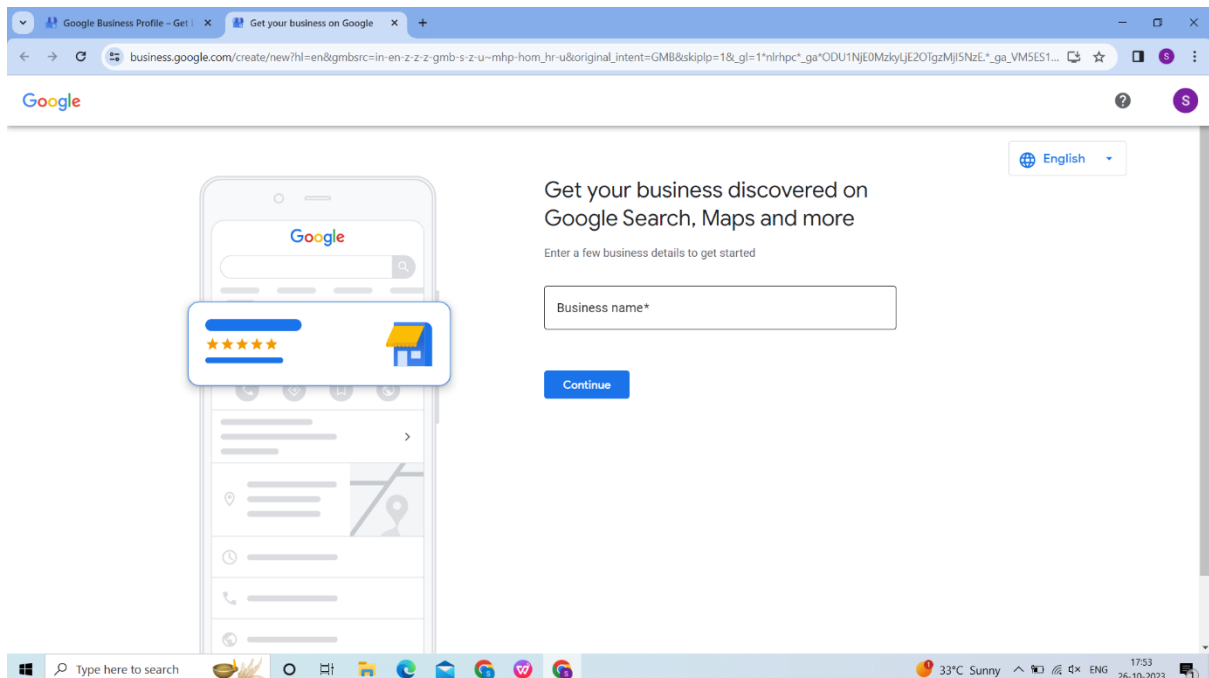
Google Business Profile – Get | ×
Get your business on Google ×
+

business.google.com/create/new?hl=en&gmbsrc=in-en-z-z-z-gmb-s-z-u~mhp-hom_hr-u&original_intent=GMB&skiplp=1&_gl=1*nlrhpc*_ga*ODU1NjE0MzkyLjE2OTgzMjI5NzE.*_ga_VM5ES1...

Google

S

English

Google

Get your business discovered on Google Search, Maps and more

Enter a few business details to get started

Business name*

Continue

Type here to search

33°C Sunny ENG 17:53 26-10-2023